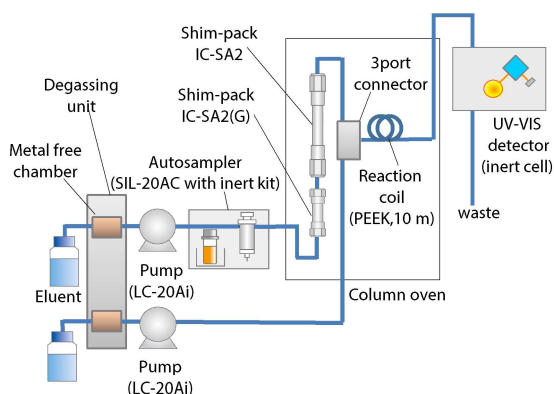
Shim-pack IC-SA2

Degassing unit

Shim-pack IC-SA2(G)

3port connector

UV-VIS detector (inert cell)

Metal free chamber

Autosampler (SIL-20AC with inert kit)

Reaction coil (PEEK,10 m)

waste

Eluent

Pump (LC-20Ai)

Column oven

Pump (LC-20Ai)